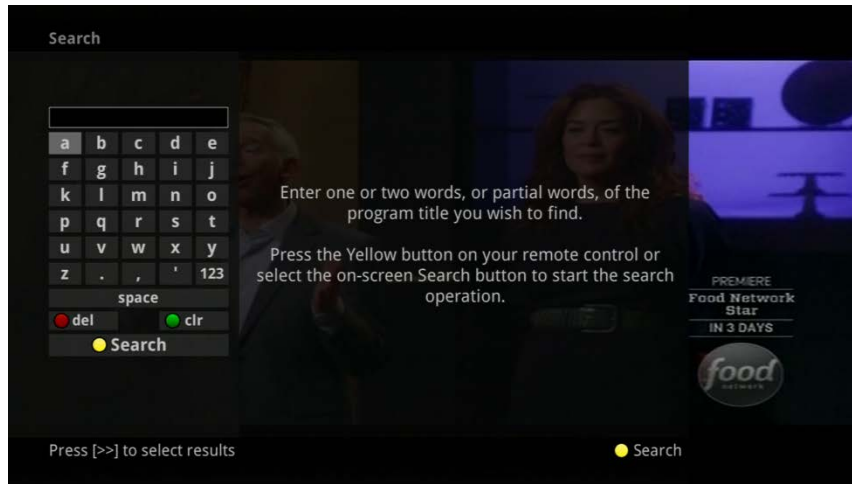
Search

| a | b | c | d | e |
|---|---|---|---|---|
| f | g | h | i | j |
| k | l | m | n | o |
| p | q | r | s | t |
| u | v | w | x | y |
| z | . | , | ' | 123 |

space

del clr

Search

Enter one or two words, or partial words, of the program title you wish to find.

Press the Yellow button on your remote control or select the on-screen Search button to start the search operation.

PREMIERE
Food Network Star
IN 3 DAYS

food
network

Press [>>] to select results

Search